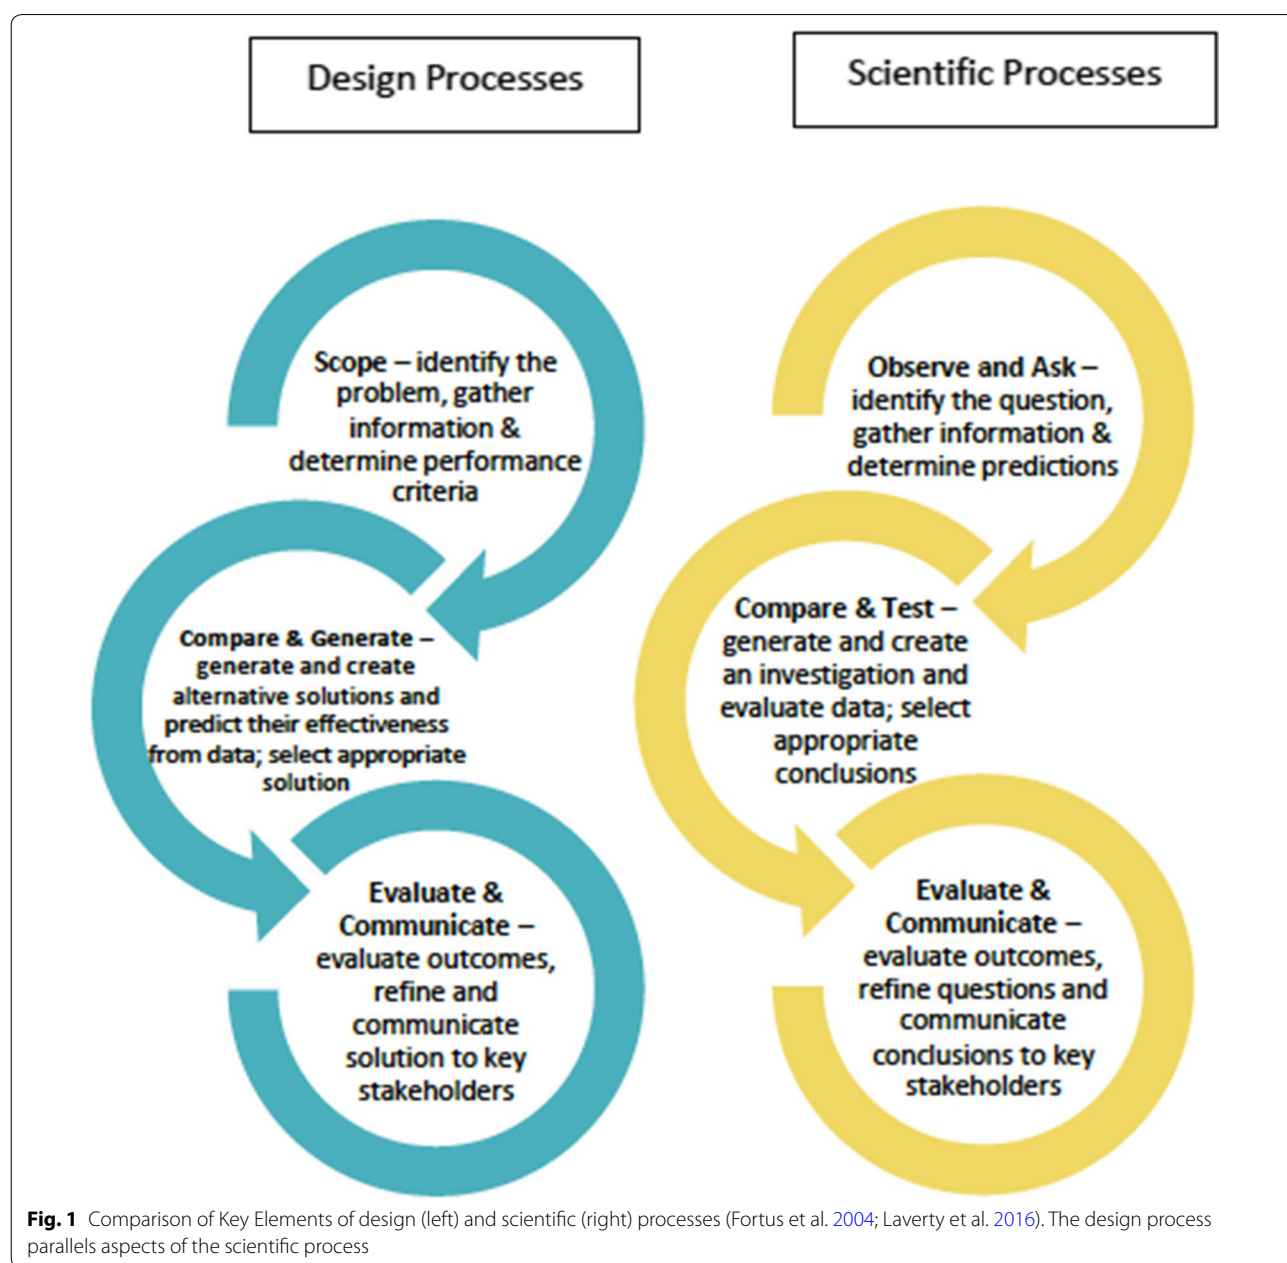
Design Processes

Scientific Processes

Scope – identify the problem, gather information & determine performance criteria

Compare & Generate – generate and create alternative solutions and predict their effectiveness from data; select appropriate solution

Evaluate & Communicate – evaluate outcomes, refine and communicate solution to key stakeholders

Observe and Ask – identify the question, gather information & determine predictions

Compare & Test – generate and create an investigation and evaluate data; select appropriate conclusions

Evaluate & Communicate – evaluate outcomes, refine questions and communicate conclusions to key stakeholders

Fig. 1 Comparison of Key Elements of design (left) and scientific (right) processes (Fortus et al. 2004; Laverty et al. 2016). The design process parallels aspects of the scientific process